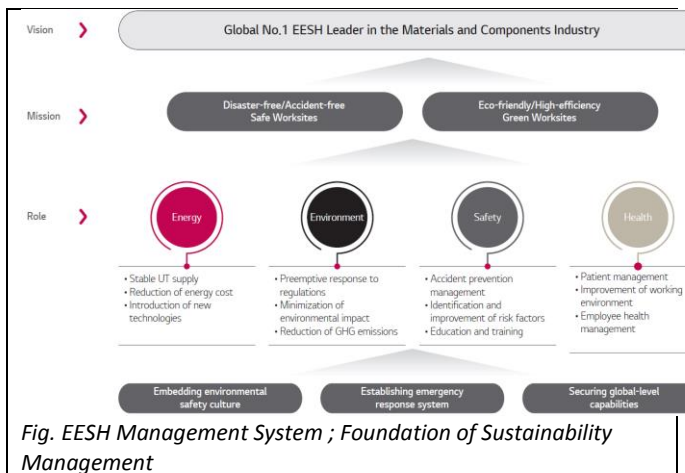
Vision

Global No.1 EESH Leader in the Materials and Components Industry

Mission

Disaster-free/Accident-free Safe Worksites

Eco-friendly/High-efficiency Green Worksites

Role

Energy

Environment

Safety

Health

• Stable UT supply
• Reduction of energy cost
• Introduction of new technologies

• Preemptive response to regulations
• Minimization of environmental impact
• Reduction of GHG emissions

• Accident prevention management
• Identification and improvement of risk factors
• Education and training

• Patient management
• Improvement of working environment
• Employee health management

Embedding environmental safety culture

Establishing emergency response system

Securing global-level capabilities

Fig. EESH Management System ; Foundation of Sustainability Management